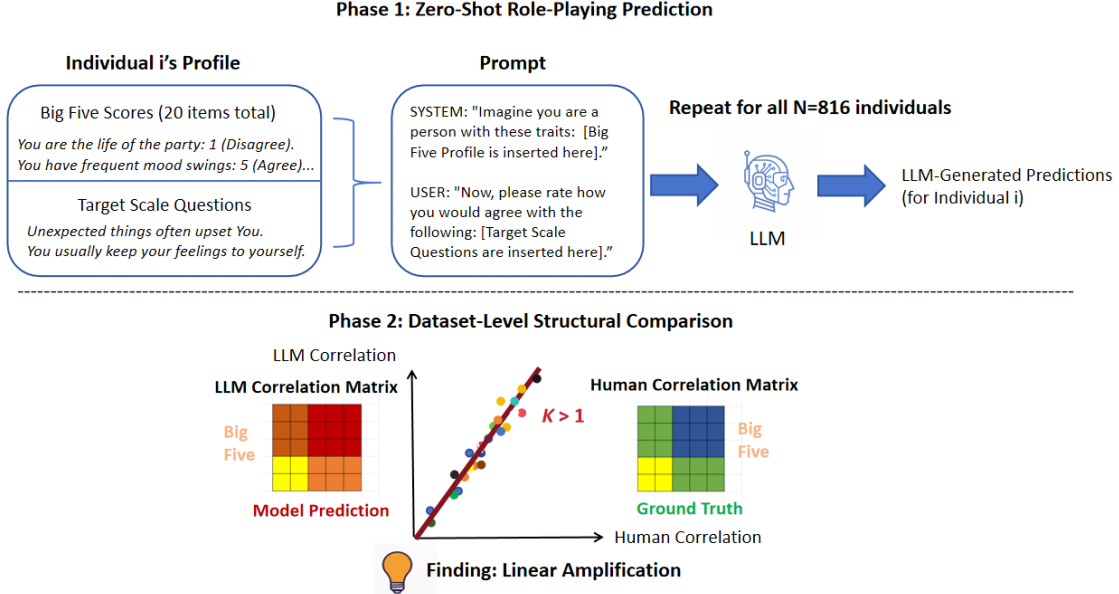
Phase 1: Zero-Shot Role-Playing Prediction

Individual i's Profile

Big Five Scores (20 items total)

You are the life of the party: 1 (Disagree).
You have frequent mood swings: 5 (Agree)...

Target Scale Questions

Unexpected things often upset You.
You usually keep your feelings to yourself.

Prompt

SYSTEM: "Imagine you are a person with these traits: [Big Five Profile is inserted here]."

USER: "Now, please rate how you would agree with the following: [Target Scale Questions are inserted here]."

Repeat for all N=816 individuals

LLM

LLM-Generated Predictions (for Individual i)

Phase 2: Dataset-Level Structural Comparison

LLM Correlation

LLM Correlation Matrix

Big Five

Model Prediction

$K > 1$

Human Correlation

Human Correlation Matrix

Big Five

Ground Truth

Finding: Linear Amplification